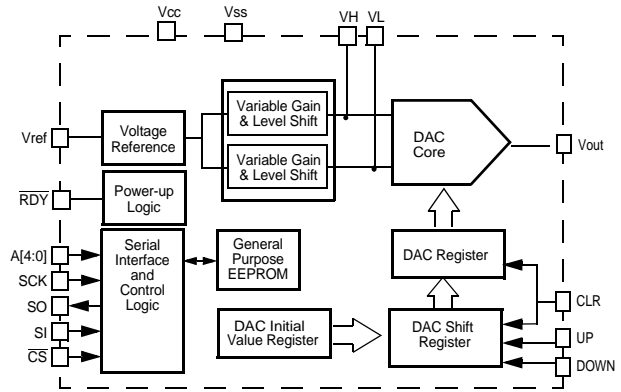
Vcc
Vss
VH
VL
Vref
Voltage Reference
Variable Gain & Level Shift
Variable Gain & Level Shift
DAC Core
Vout
$\overline{RDY}$
Power-up Logic
A[4:0]
SCK
SO
SI
$\overline{CS}$
Serial Interface and Control Logic
General Purpose EEPROM
DAC Register
CLR
DAC Initial Value Register
DAC Shift Register
UP
DOWN